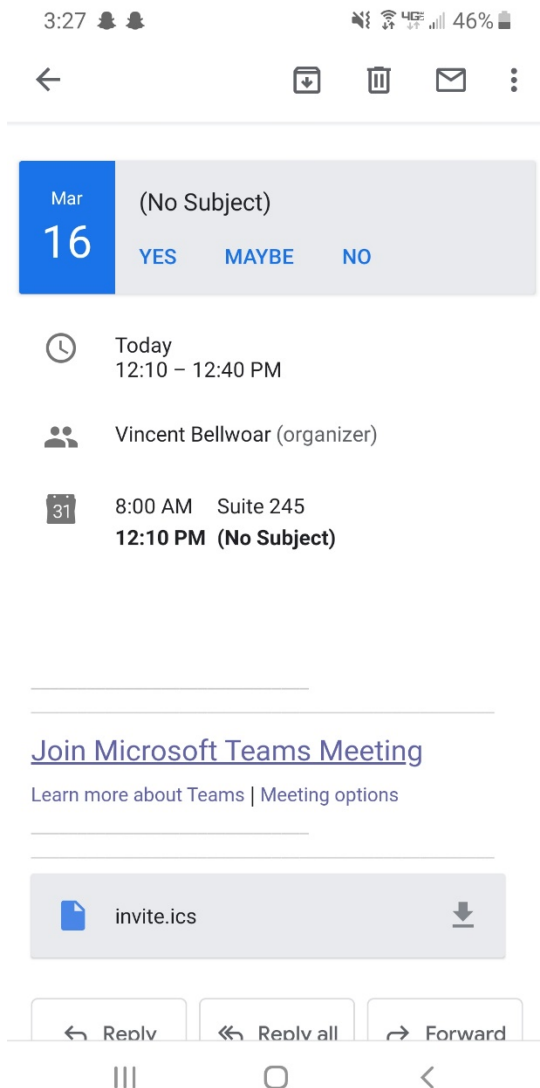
3:27 46%

Mar
16

(No Subject)

YES MAYBE NO

Today
12:10 – 12:40 PM

Vincent Bellwoar (organizer)

31

8:00 AM Suite 245
**12:10 PM (No Subject)**

Join Microsoft Teams Meeting

Learn more about Teams | Meeting options

invite.ics

Reply Reply all Forward